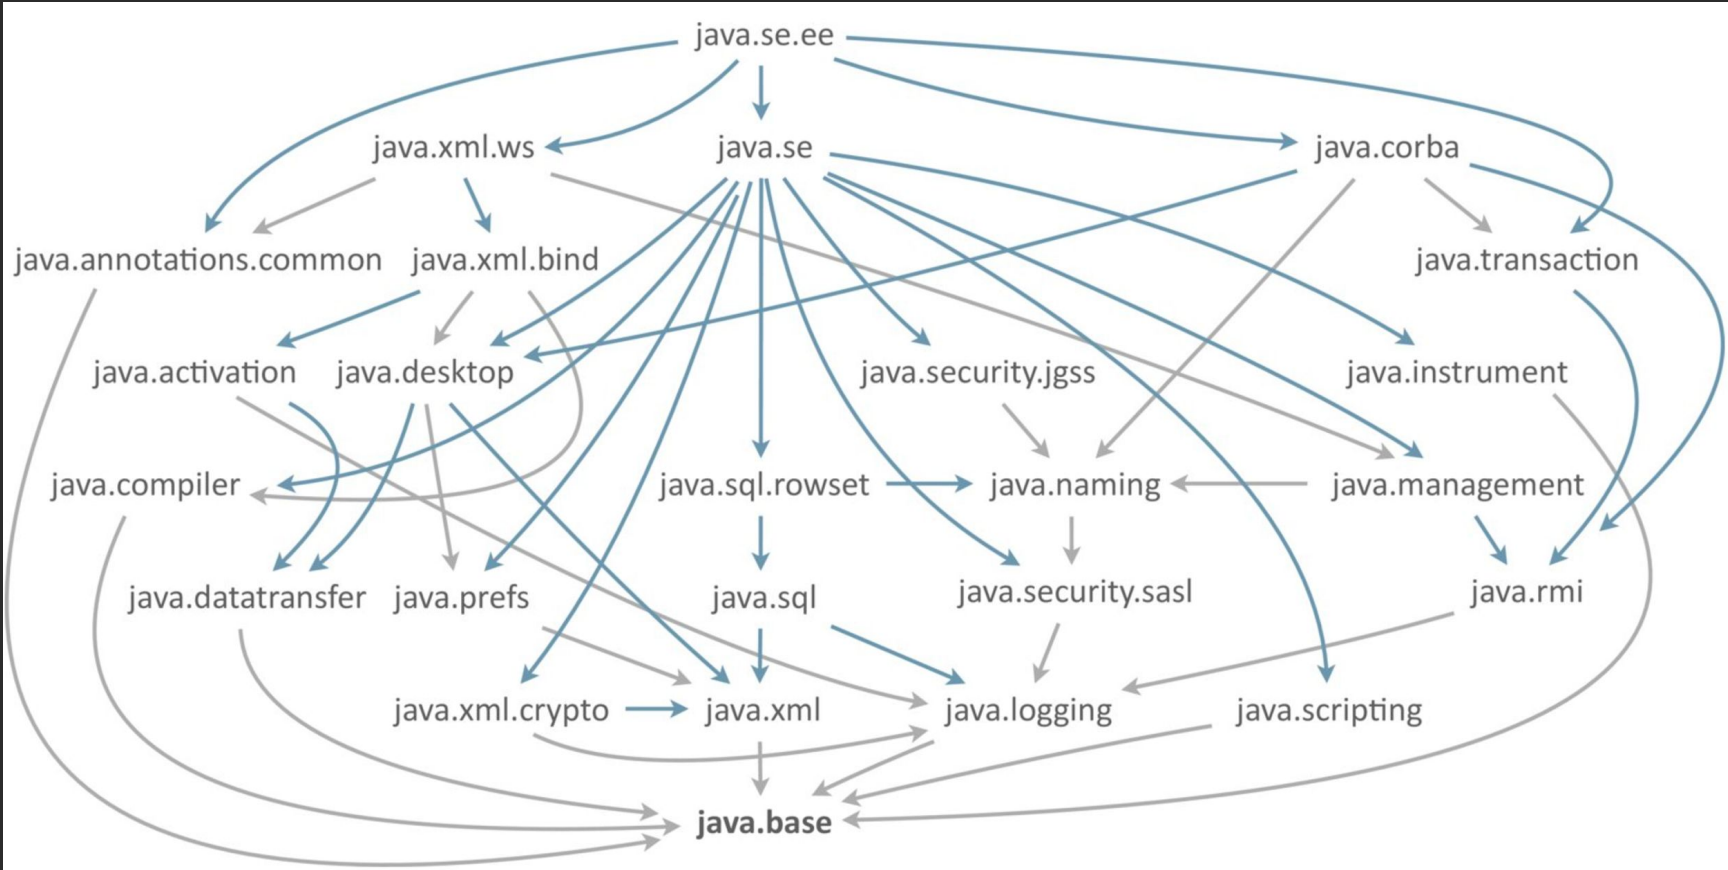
java.se.ee

java.xml.ws java.se java.corba

java.annotations.common java.xml.bind java.transaction

java.activation java.desktop java.security.jgss java.instrument

java.compiler java.sql.rowset java.naming java.management

java.datatransfer java.prefs java.sql java.security.sasl java.rmi

java.xml.crypto java.xml java.logging java.scripting

**java.base**